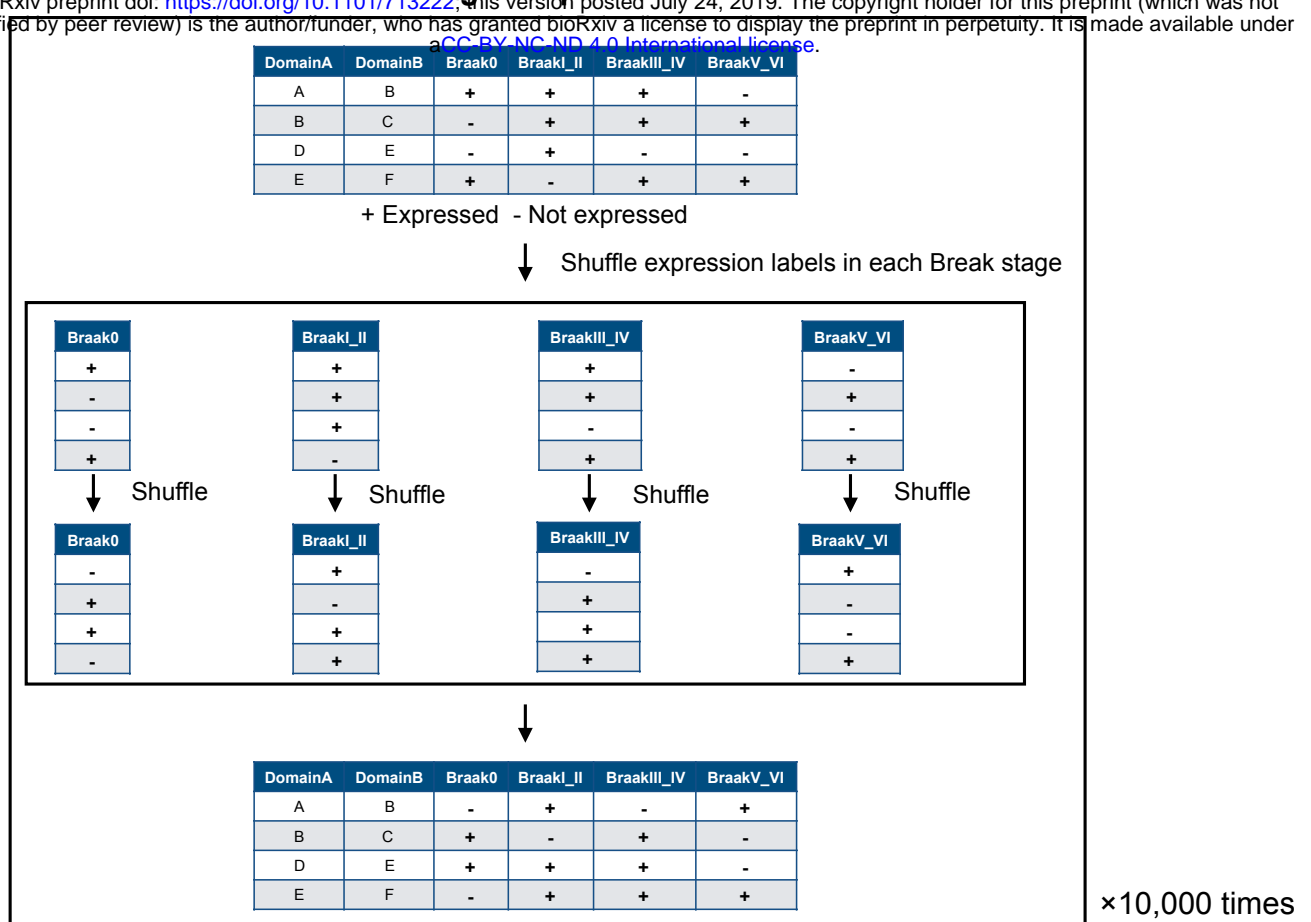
Rxiv preprint doi: https://doi.org/10.1101/713222; this version posted July 24, 2019. The copyright holder for this preprint (which was not fied by peer review) is the author/funder, who has granted bioRxiv a license to display the preprint in perpetuity. It is made available under aCC-BY-NC-ND 4.0 International license.

| DomainA | DomainB | Braak0 | BraakI_II | BraakIII_IV | BraakV_VI |
|---|---|---|---|---|---|
| A | B | + | + | + | - |
| B | C | - | + | + | + |
| D | E | - | + | - | - |
| E | F | + | - | + | + |

+ Expressed - Not expressed

Shuffle expression labels in each Break stage

| Braak0 |
|---|
| + |
| - |
| - |
| + |

| BraakI_II |
|---|
| + |
| + |
| + |
| - |

| BraakIII_IV |
|---|
| + |
| + |
| - |
| + |

| BraakV_VI |
|---|
| - |
| + |
| - |
| + |

Shuffle

Shuffle

Shuffle

Shuffle

| Braak0 |
|---|
| - |
| + |
| + |
| - |

| BraakI_II |
|---|
| + |
| - |
| + |
| + |

| BraakIII_IV |
|---|
| - |
| + |
| + |
| + |

| BraakV_VI |
|---|
| + |
| - |
| - |
| + |

| DomainA | DomainB | Braak0 | BraakI_II | BraakIII_IV | BraakV_VI |
|---|---|---|---|---|---|
| A | B | - | + | - | + |
| B | C | + | - | + | - |
| D | E | + | + | + | - |
| E | F | - | + | + | + |

×10,000 times